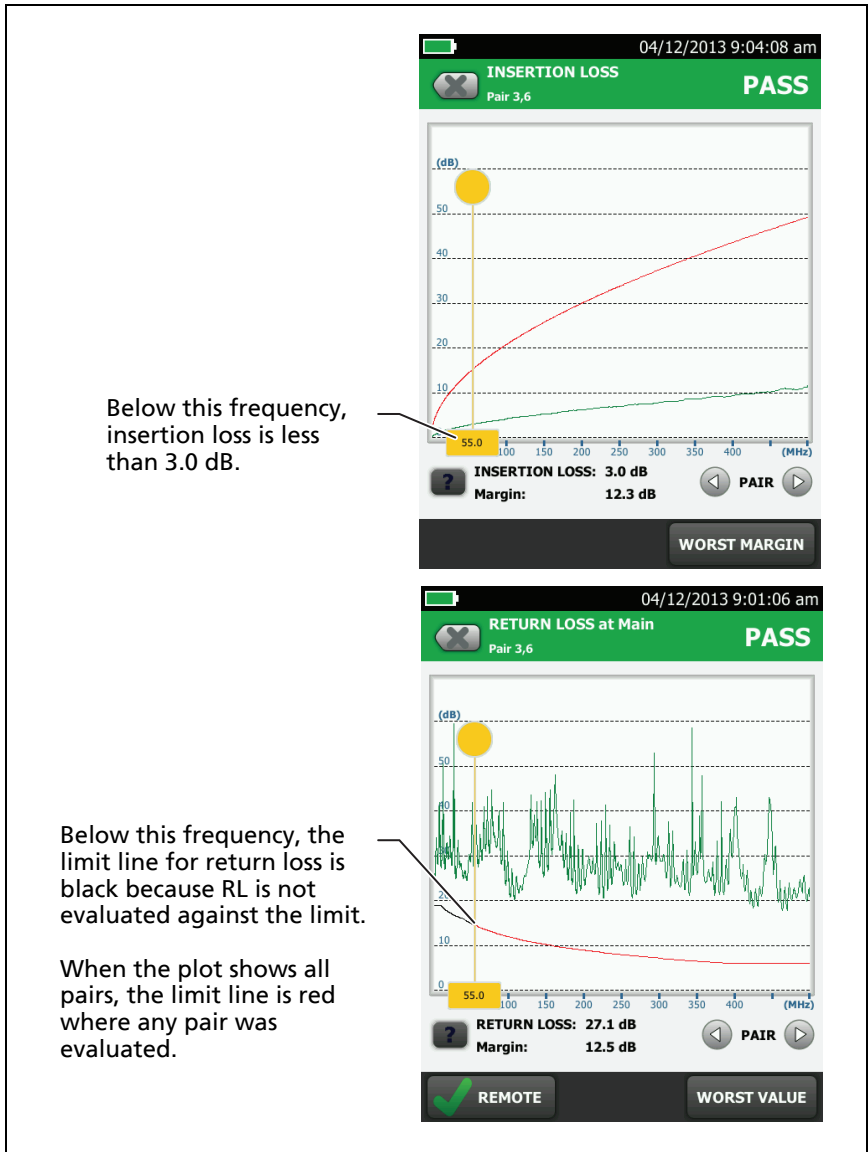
04/12/2013 9:04:08 am

INSERTION LOSS
Pair 3,6

PASS

(dB)
50
40
30
20
10

55.0
100 150 200 250 300 350 400 (MHz)

Below this frequency, insertion loss is less than 3.0 dB.

INSERTION LOSS: 3.0 dB
Margin: 12.3 dB

PAIR

WORST MARGIN

04/12/2013 9:01:06 am

RETURN LOSS at Main
Pair 3,6

PASS

(dB)
50
40
20
10
0

55.0
100 150 200 250 300 350 400 (MHz)

Below this frequency, the limit line for return loss is black because RL is not evaluated against the limit.

When the plot shows all pairs, the limit line is red where any pair was evaluated.

RETURN LOSS: 27.1 dB
Margin: 12.5 dB

PAIR

REMOTE

WORST VALUE